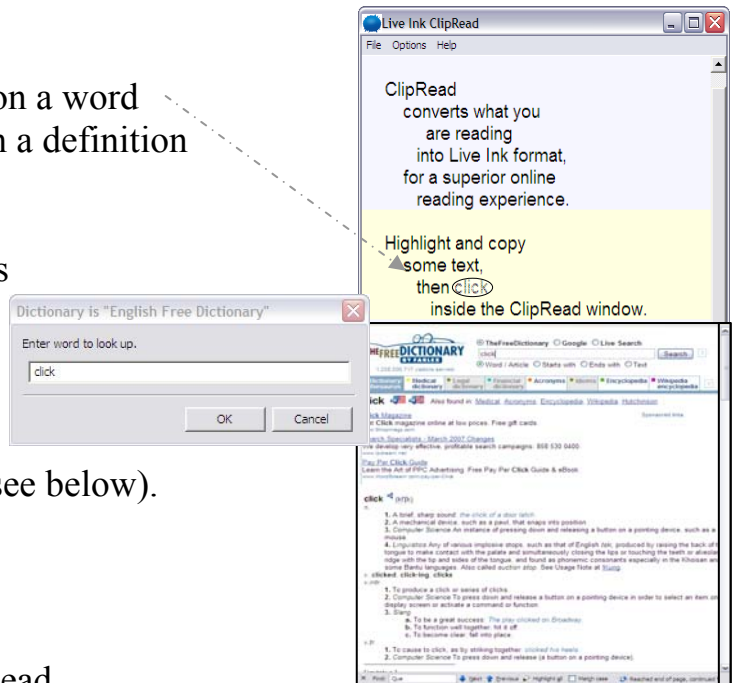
on a word
n a definition

s

see below).

ead

Live Ink ClipRead

File Options Help

ClipRead
converts what you
are reading
into Live Ink format,
for a superior online
reading experience.

Highlight and copy
some text,
then click
inside the ClipRead window.

Dictionary is "English Free Dictionary"

Enter word to look up.

click

OK Cancel

THE FREE DICTIONARY BY FARLEX

TheFreeDictionary Google Live Search

click Search

Word / Article Starts with Ends with Text

Dictionary/thesaurus Medical dictionary Legal dictionary Financial dictionary Acronyms Idioms Encyclopedia Wikipedia encyclopedia

click Also found in: Medical, Acronyms, Encyclopedia, Wikipedia, Hutchinson

Click Magazine
Click magazine online at low prices. Free gift cards

Search Specialists - March 2007 Changes
develop very effective, profitable search campaigns. 858 530 0400

Pay Per Click Guide
Learn the Art of PPC Advertising. Free Pay Per Click Guide & eBook

click (klĭk)

1. A brief, sharp sound: the click of a door latch.
2. A mechanical device, such as a pawl, that snaps into position.
3. Computer Science An instance of pressing down and releasing a button on a pointing device, such as a mouse.
4. Linguistics Any of various implosive stops, such as that of English tsk, produced by raising the back of the tongue to make contact with the palate and simultaneously closing the lips or touching the teeth or alveolar ridge with the tip and sides of the tongue, and found as phonemic consonants especially in the Khoisan and some Bantu languages. Also called suction stop. See Usage Note at Bang.
clicked, click·ing, clicks

1. To produce a click or series of clicks.
2. Computer Science To press down and release a button on a pointing device in order to select an item on a display screen or activate a command or function.
3. Slang
a. To be a great success: The play clicked on Broadway.
b. To function well together; hit it off.
c. To become clear; fall into place.

1. To cause to click, as by striking together: clicked his heels.
2. Computer Science To press down and release (a button on a pointing device).

Find: Next Previous Highlight all Match case Reached end of page, continued